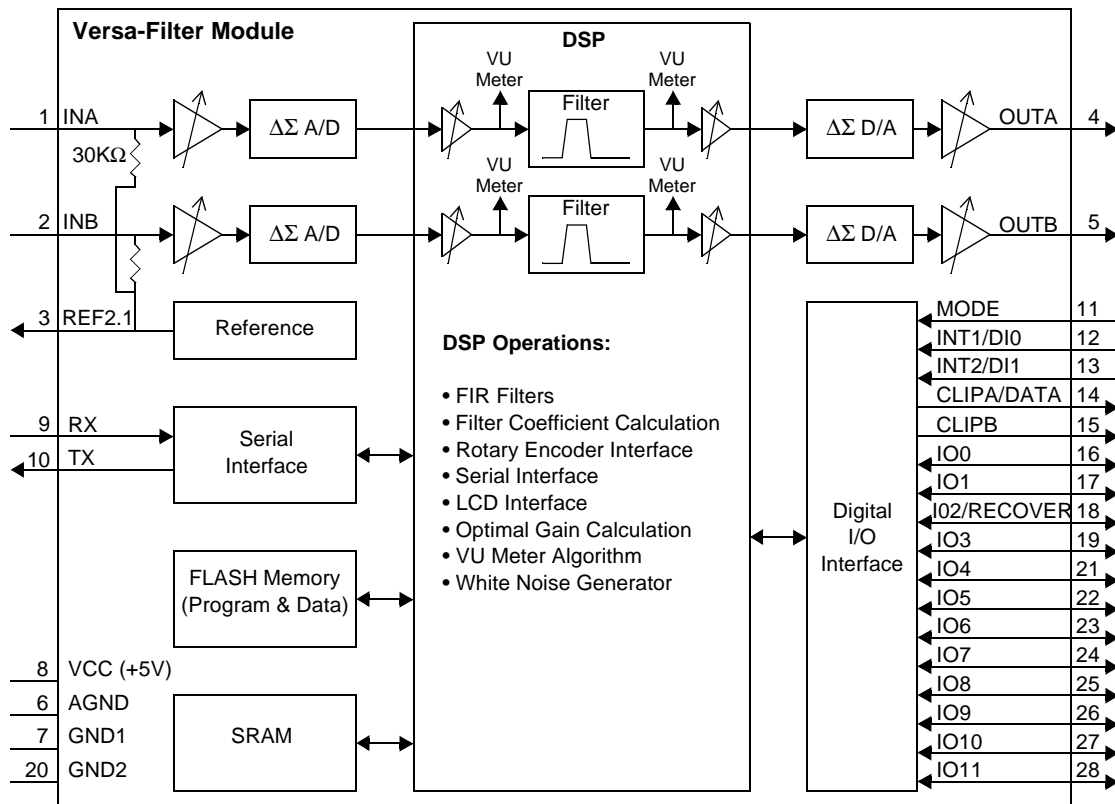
Versa-Filter Module

1 INA
30KΩ
2 INB
3 REF2.1
9 RX
10 TX
8 VCC (+5V)
6 AGND
7 GND1
20 GND2

ΔΣ A/D
ΔΣ A/D
Reference
Serial Interface
FLASH Memory (Program & Data)
SRAM

DSP
VU Meter
VU Meter
Filter
VU Meter
VU Meter
Filter

DSP Operations:

• FIR Filters
• Filter Coefficient Calculation
• Rotary Encoder Interface
• Serial Interface
• LCD Interface
• Optimal Gain Calculation
• VU Meter Algorithm
• White Noise Generator

ΔΣ D/A
OUTA 4
ΔΣ D/A
OUTB 5

Digital I/O Interface

MODE 11
INT1/DI0 12
INT2/DI1 13
CLIPA/DATA 14
CLIPB 15
IO0 16
IO1 17
I02/RECOVER 18
IO3 19
IO4 21
IO5 22
IO6 23
IO7 24
IO8 25
IO9 26
IO10 27
IO11 28